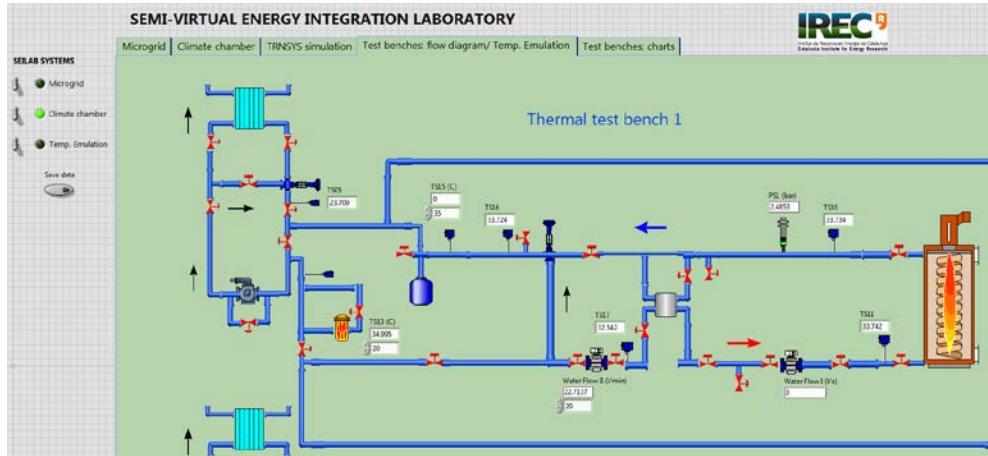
SEMI-VIRTUAL ENERGY INTEGRATION LABORATORY

IREC

Institut de Recerca en Energia de Catalunya
Catalonia Institute for Energy Research

Microgrid | Climate chamber | TRNSYS simulation | Test benches: flow diagram/ Temp. Emulation | Test benches: charts

SEILAB SYSTEMS

Microgrid

Climate chamber

Temp. Emulation

Save data

Thermal test bench 1

TS05
23.709

TS15 (C)
0
35

TS14
33.724

PS1 (bar)
2.4853

TS10
33.734

TS13 (C)
34.905
20

TS17
32.542

TS11
33.742

Water Flow II (l/min)
22.7337
20

Water Flow I (l/s)
0